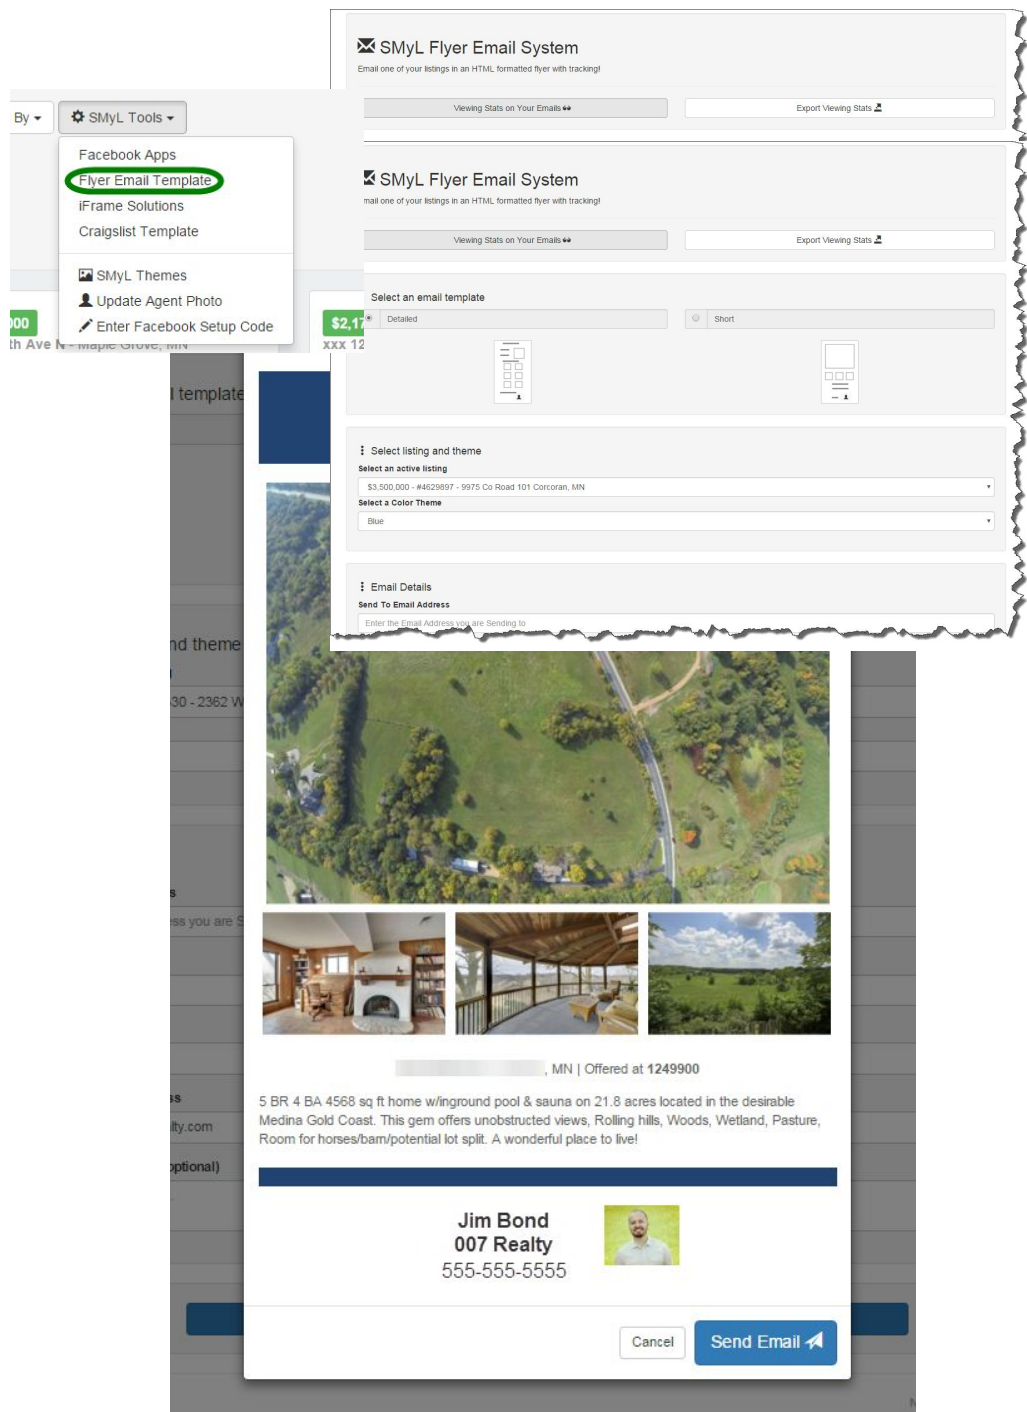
SMyL Flyer Email System

Email one of your listings in an HTML formatted flyer with tracking!

Viewing Stats on Your Emails

Export Viewing Stats

By

SMyL Tools

Facebook Apps

Flyer Email Template

iFrame Solutions

Craigslist Template

SMyL Themes

Update Agent Photo

Enter Facebook Setup Code

000

th Ave N - Maple Grove, MN

$2,17

xxx 12

SMyL Flyer Email System

mail one of your listings in an HTML formatted flyer with tracking!

Viewing Stats on Your Emails

Export Viewing Stats

Select an email template

Detailed

Short

l template

Select listing and theme

Select an active listing

$3,500,000 - #4629897 - 9975 Co Road 101 Corcoran, MN

Select a Color Theme

Blue

nd theme

30 - 2362 W

Email Details

Send To Email Address

Enter the Email Address you are Sending to

s

ss you are S

s

lty.com

optional)

, MN | Offered at 1249900

5 BR 4 BA 4568 sq ft home w/inground pool & sauna on 21.8 acres located in the desirable Medina Gold Coast. This gem offers unobstructed views, Rolling hills, Woods, Wetland, Pasture, Room for horses/barn/potential lot split. A wonderful place to live!

Jim Bond
007 Realty
555-555-5555

Cancel

Send Email